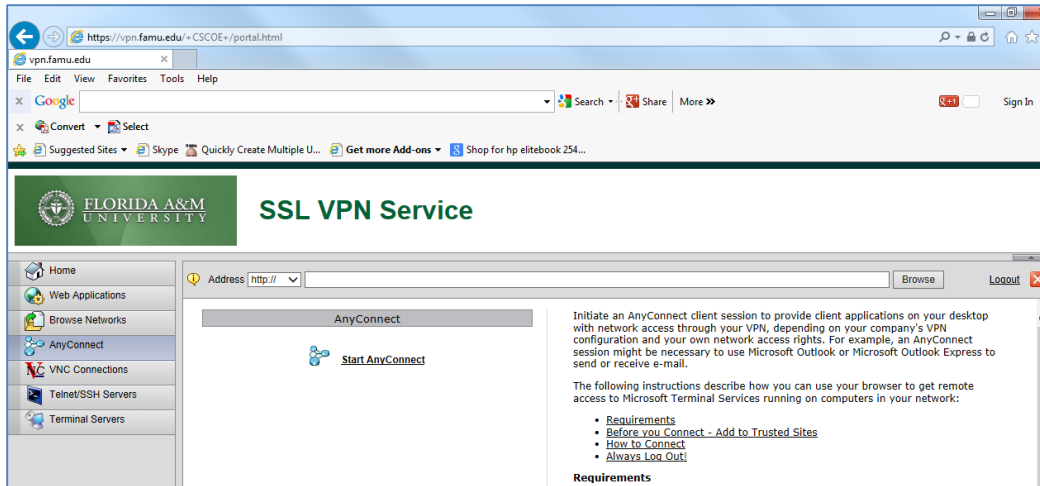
https://vpn.famu.edu/+CSCOE+/portal.html

vpn.famu.edu

File Edit View Favorites Tools Help

Google Search Share More »

Sign In

Convert Select

Suggested Sites Skype Quickly Create Multiple U... Get more Add-ons Shop for hp elitebook 254...

FLORIDA A&M UNIVERSITY

SSL VPN Service

Home
Web Applications
Browse Networks
AnyConnect
VNC Connections
Telnet/SSH Servers
Terminal Servers

Address http:// Browse Logout

AnyConnect

Start AnyConnect

Initiate an AnyConnect client session to provide client applications on your desktop with network access through your VPN, depending on your company's VPN configuration and your own network access rights. For example, an AnyConnect session might be necessary to use Microsoft Outlook or Microsoft Outlook Express to send or receive e-mail.

The following instructions describe how you can use your browser to get remote access to Microsoft Terminal Services running on computers in your network:

- Requirements
- Before you Connect - Add to Trusted Sites
- How to Connect
- Always Log Out!

Requirements